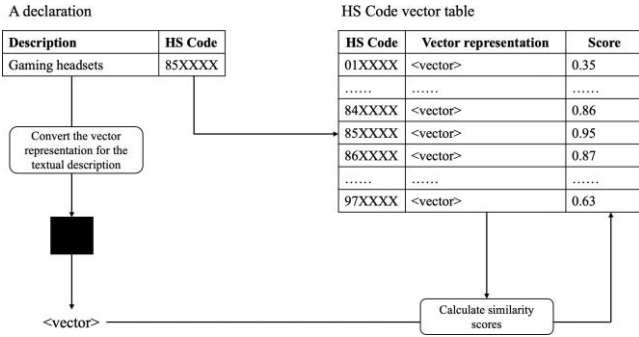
A declaration

| Description | HS Code |
|---|---|
| Gaming headsets | 85XXXX |

Convert the vector representation for the textual description

<vector>

HS Code vector table

| HS Code | Vector representation | Score |
|---|---|---|
| 01XXXX | <vector> | 0.35 |
| …… | …… | …… |
| 84XXXX | <vector> | 0.86 |
| 85XXXX | <vector> | 0.95 |
| 86XXXX | <vector> | 0.87 |
| …… | …… | …… |
| 97XXXX | <vector> | 0.63 |

Calculate similarity scores